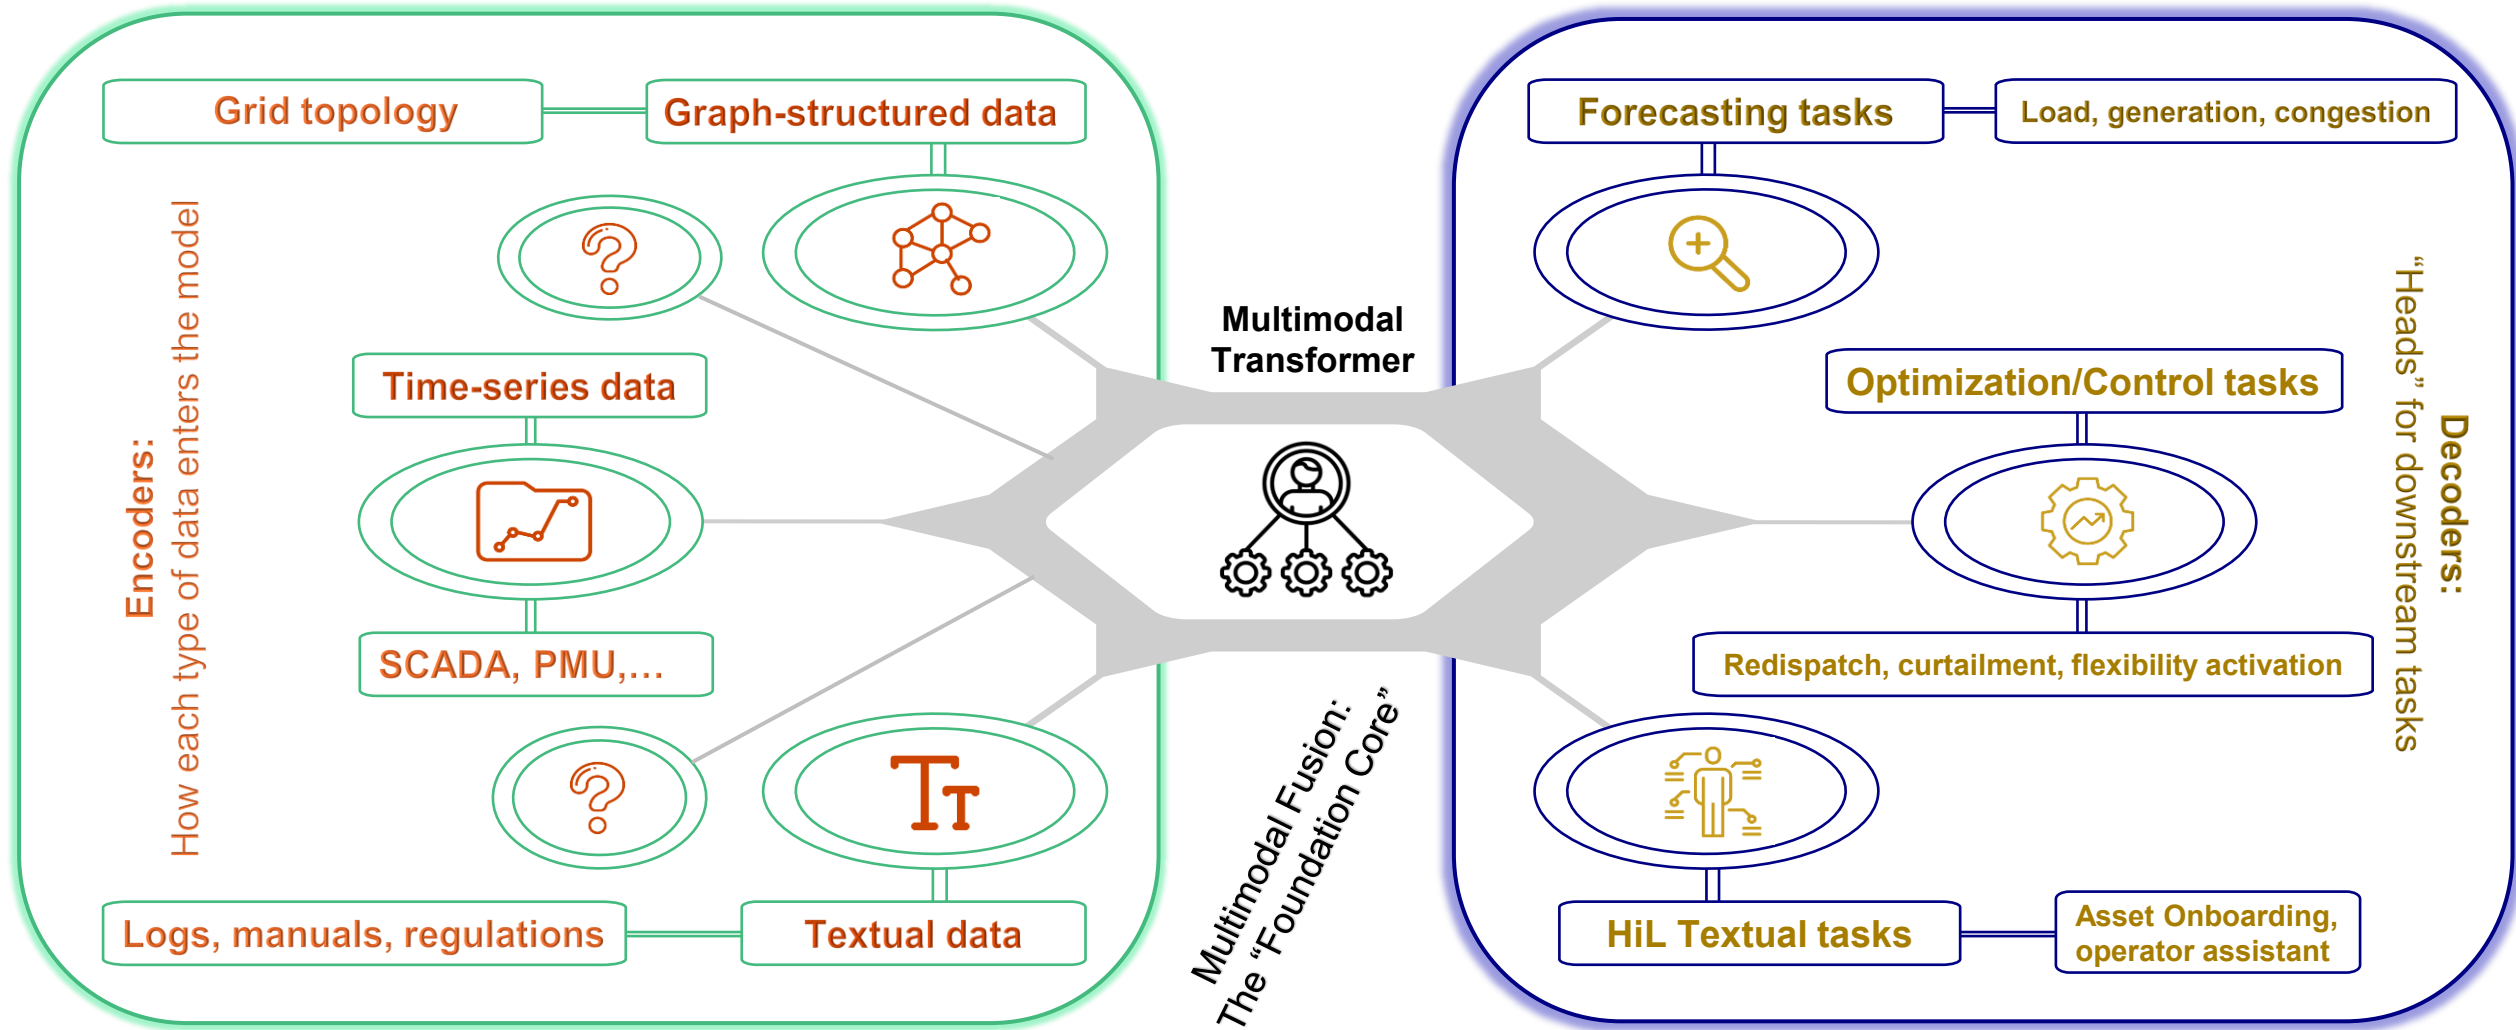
Encoders:
How each type of data enters the model

Grid topology

Graph-structured data

Time-series data

SCADA, PMU,...

Logs, manuals, regulations

Textual data

Multimodal Transformer

Multimodal Fusion:
The “Foundation Core”

Forecasting tasks

Load, generation, congestion

Optimization/Control tasks

Redispatch, curtailment, flexibility activation

HiL Textual tasks

Asset Onboarding, operator assistant

Decoders:
“Heads” for downstream tasks